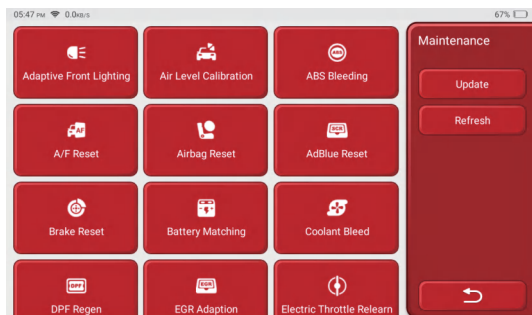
05:47 PM 0.0KB/s 67%

Adaptive Front Lighting
Air Level Calibration
ABS Bleeding
A/F Reset
Airbag Reset
AdBlue Reset
Brake Reset
Battery Matching
Coolant Bleed
DPF Regen
EGR Adaption
Electric Throttle Relearn

Maintenance
Update
Refresh